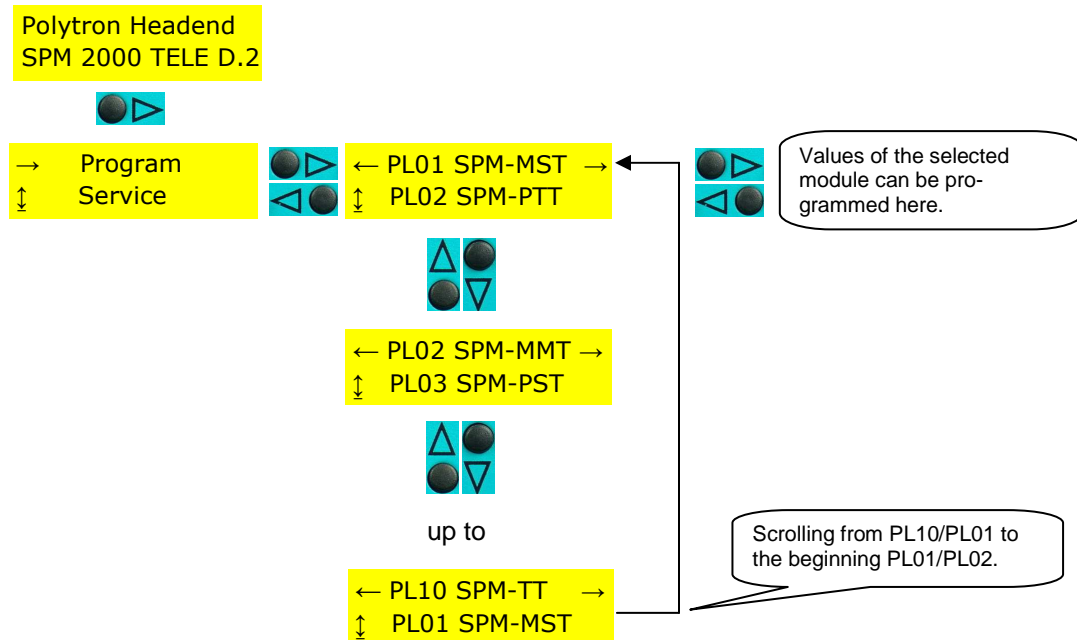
Polytron Headend
SPM 2000 TELE D.2

→ Program
↕ Service

← PL01 SPM-MST →
↕ PL02 SPM-PTT

Values of the selected module can be programmed here.

← PL02 SPM-MMT →
↕ PL03 SPM-PST

up to

Scrolling from PL10/PL01 to the beginning PL01/PL02.

← PL10 SPM-TT →
↕ PL01 SPM-MST